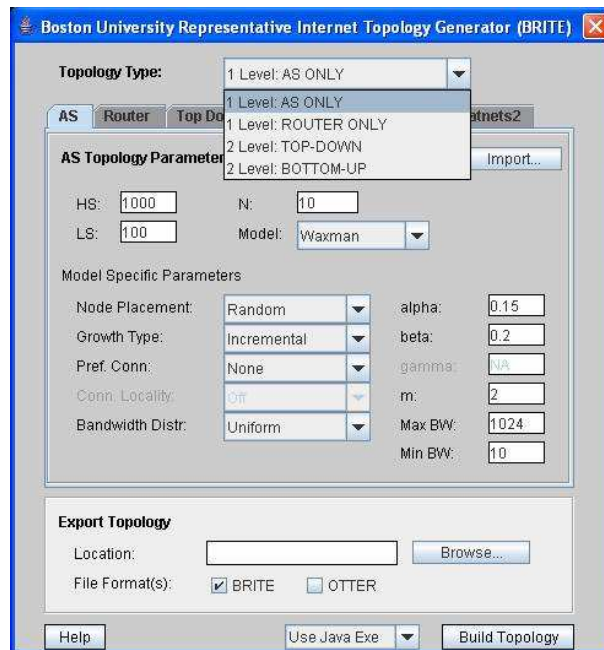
Boston University Representative Internet Topology Generator (BRITE)

Topology Type: 1 Level: AS ONLY

1 Level: AS ONLY
1 Level: ROUTER ONLY
2 Level: TOP-DOWN
2 Level: BOTTOM-UP

AS Router Top Do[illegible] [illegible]atnets2

AS Topology Paramete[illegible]

Import...

HS: 1000 N: 10
LS: 100 Model: Waxman

Model Specific Parameters

Node Placement: Random alpha: 0.15
Growth Type: Incremental beta: 0.2
Pref. Conn: None gamma: NA
Conn. Locality: Off m: 2
Bandwidth Distr: Uniform Max BW: 1024
Min BW: 10

Export Topology

Location: Browse...

File Format(s): BRITE OTTER

Help Use Java Exe Build Topology